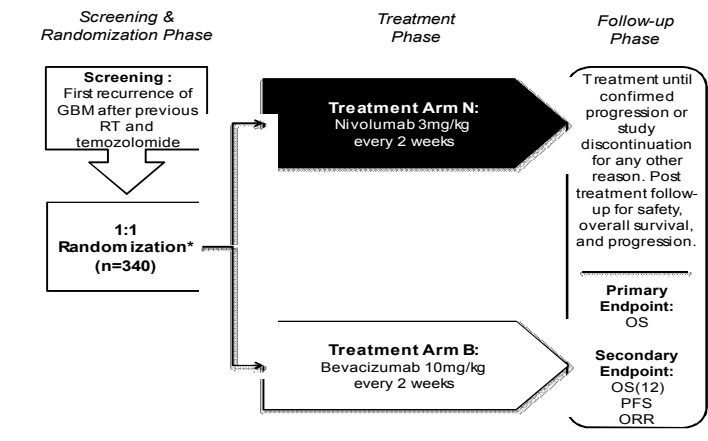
Screening & Randomization Phase

Treatment Phase

Follow-up Phase

Screening : First recurrence of GBM after previous RT and temozolomide

1:1 Randomization* (n=340)

Treatment Arm N: Nivolumab 3mg/kg every 2 weeks

Treatment Arm B: Bevacizumab 10mg/kg every 2 weeks

Treatment until confirmed progression or study discontinuation for any other reason. Post treatment follow-up for safety, overall survival, and progression.

Primary Endpoint: OS

Secondary Endpoint: OS(12) PFS ORR